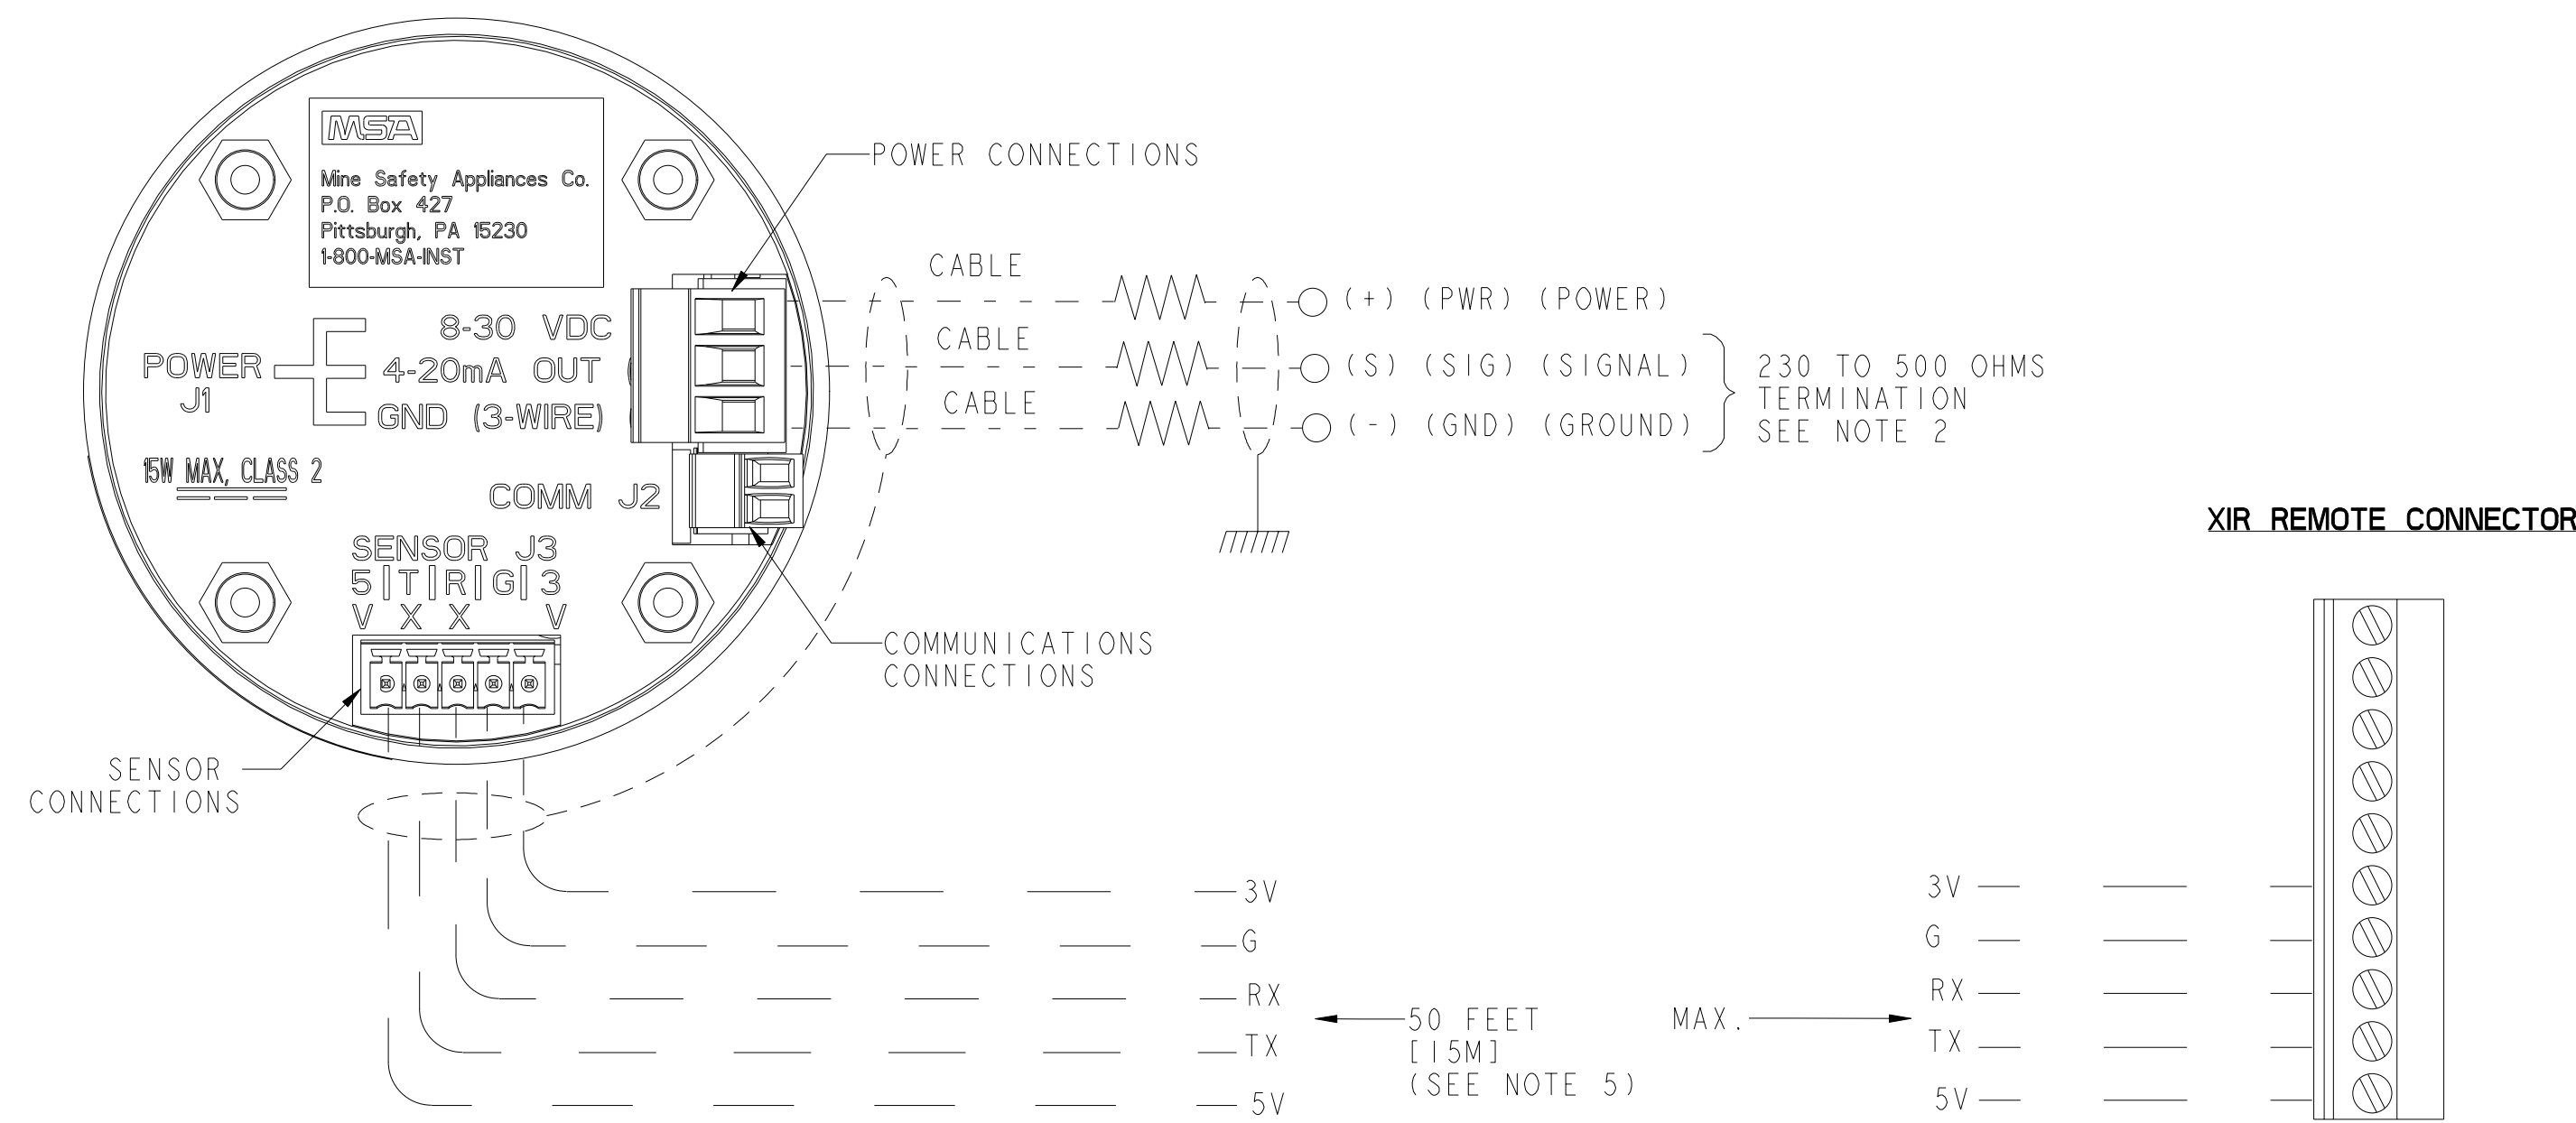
MSA

Mine Safety Appliances Co.
P.O. Box 427
Pittsburgh, PA 15230
1-800-MSA-INST

POWER CONNECTIONS

POWER J1

8-30 VDC
4-20mA OUT
GND (3-WIRE)

15W MAX, CLASS 2

COMM J2

SENSOR J3
5V | TX | RX | G | 3V

CABLE
CABLE
CABLE

(+) (PWR) (POWER)
(S) (SIG) (SIGNAL)
(-) (GND) (GROUND)

230 TO 500 OHMS
TERMINATION
SEE NOTE 2

COMMUNICATIONS
CONNECTIONS

SENSOR
CONNECTIONS

XIR REMOTE CONNECTOR

3V
G
RX
TX
5V

50 FEET
[15M]
(SEE NOTE 5)

MAX.

3V
G
RX
TX
5V